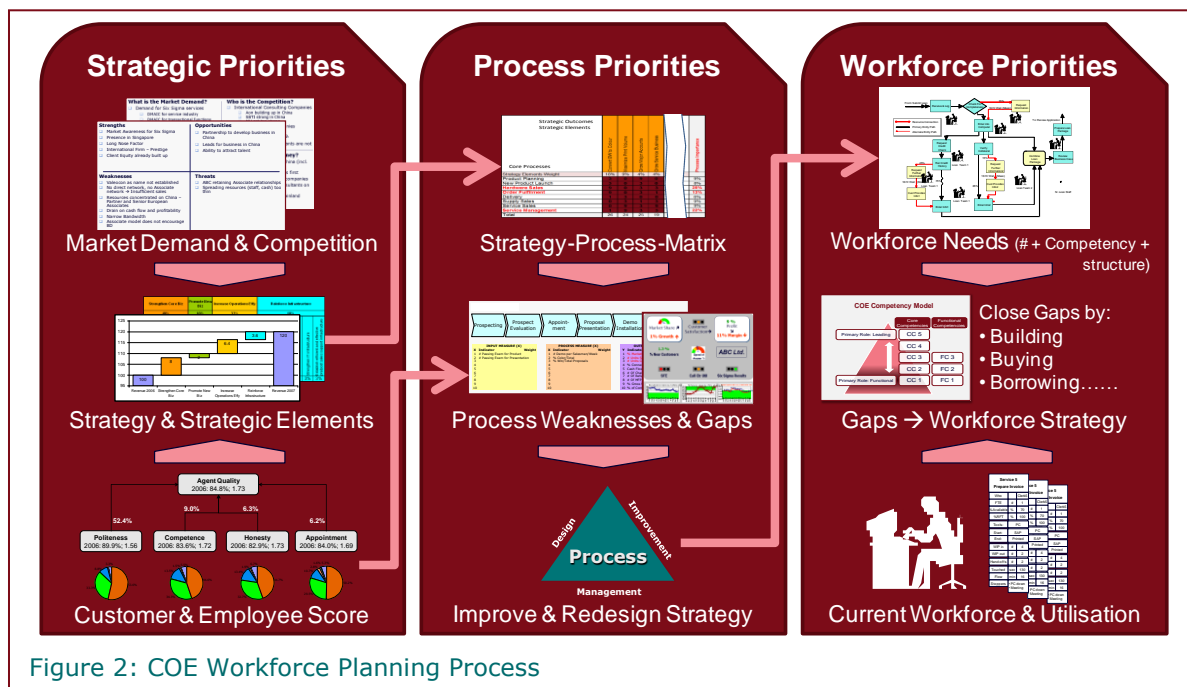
Strategic Priorities

What is the Market Demand?
Who is the Competition?

Strengths
Opportunities
Weaknesses
Threats

Market Demand & Competition

Strategy & Strategic Elements

Agent Quality
2006: 84.8%; 1.73

52.4%
9.0%
6.3%
6.2%

Politeness
2006: 89.9%; 1.56

Competence
2006: 83.6%; 1.72

Honesty
2006: 82.9%; 1.73

Appointment
2006: 84.0%; 1.69

Customer & Employee Score

Process Priorities

Strategic Outcomes
Strategic Elements

Core Processes

Strategy-Process-Matrix

Prospecting
Prospect Evaluation
Appointment
Proposal Presentation
Demo Installation

ABC Ltd.

Process Weaknesses & Gaps

Design
Improvement
Process
Management

Improve & Redesign Strategy

Workforce Priorities

Workforce Needs (# + Competency + structure)

COE Competency Model

Primary Role: Leading
Primary Role: Functional
Core Competencies
Functional Competencies
CC 5
CC 4
CC 3
CC 2
CC 1
FC 3
FC 2
FC 1

Close Gaps by:
• Building
• Buying
• Borrowing……

Gaps → Workforce Strategy

Current Workforce & Utilisation

Figure 2: COE Workforce Planning Process